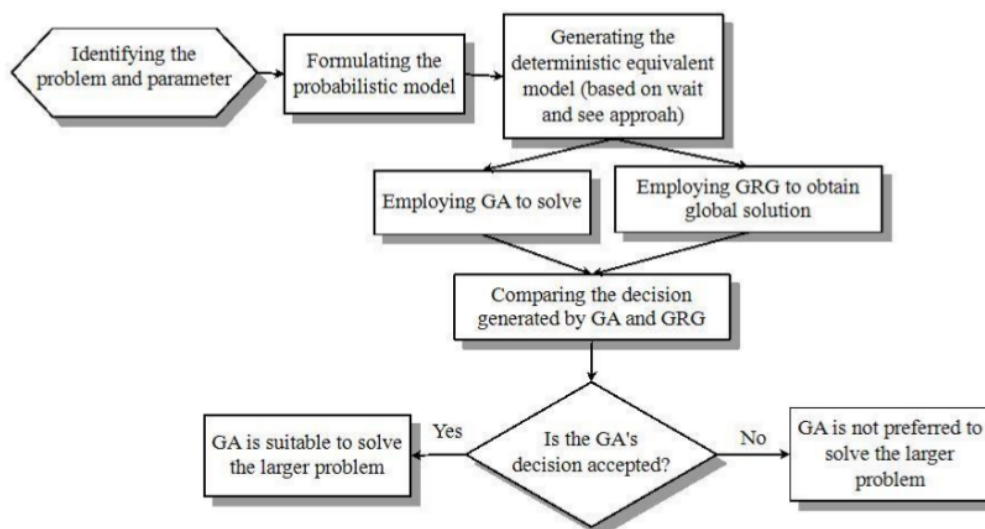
Identifying the problem and parameter

Formulating the probabilistic model

Generating the deterministic equivalent model (based on wait and see approah)

Employing GA to solve

Employing GRG to obtain global solution

Comparing the decision generated by GA and GRG

Is the GA's decision accepted?

Yes

GA is suitable to solve the larger problem

No

GA is not preferred to solve the larger problem